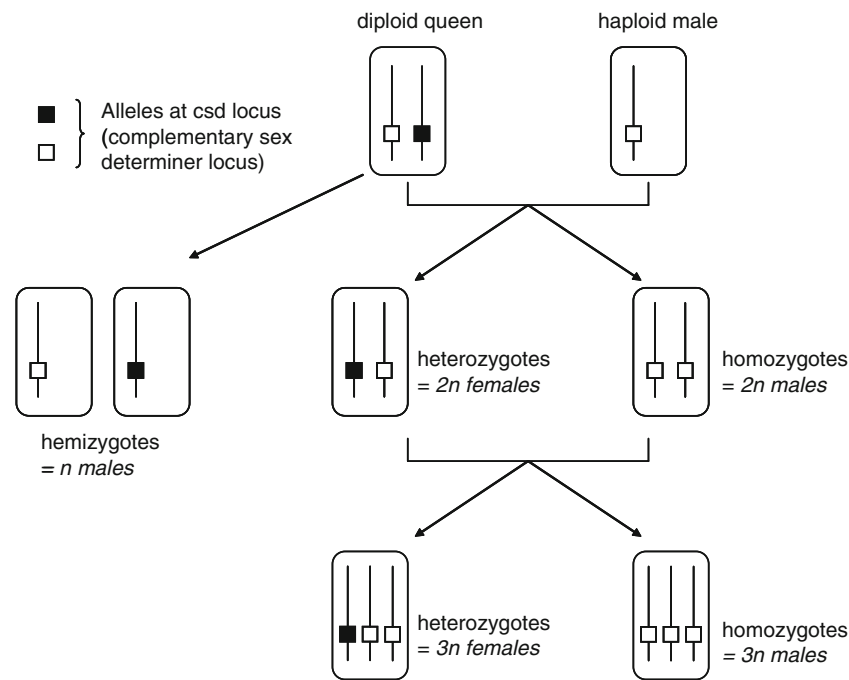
diploid queen

haploid male

Alleles at csd locus (complementary sex determiner locus)

hemizygotes
= n males

heterozygotes
= 2n females

homozygotes
= 2n males

heterozygotes
= 3n females

homozygotes
= 3n males